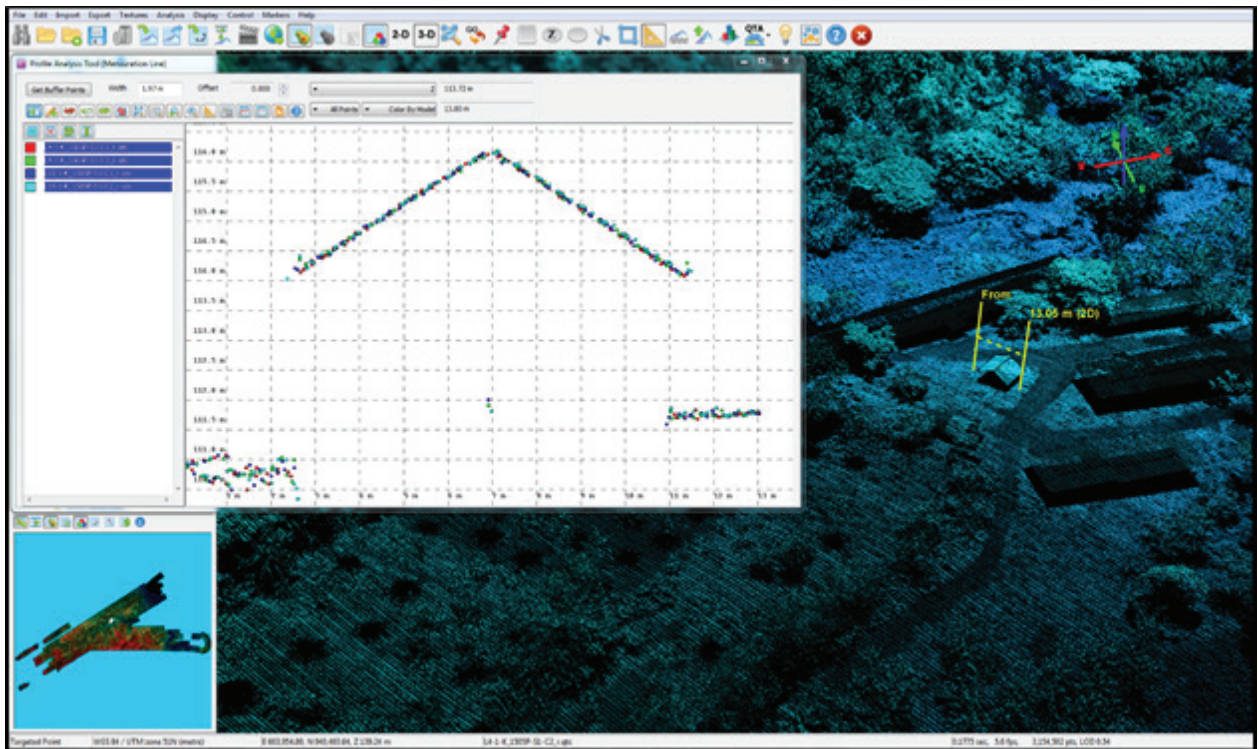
File Edit Import Export Textures Analysis Display Control Markers Help

2-D 3-D QTA

Profile Analysis Tool (Measuration Line)

Get Buffer Points Width 1.97 m Offset 0.000 113.72 m

All Points Color By Model 13.80 m

116.0 m
115.5 m
115.0 m
114.5 m
114.0 m
113.5 m
113.0 m
112.5 m
112.0 m
111.5 m
111.0 m

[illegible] m 2 m 3 m 4 m 5 m 6 m 7 m 8 m 9 m 10 m 11 m 12 m 13 m

From

13.05 m (2D)

Targeted Point WGS 84 / UTM zone 51N (metres) E 803,954.80, N 940,483.84, Z 139.24 m 14-1-K_1505P-S1-C2_1.upc 0.0775 sec. 5.0 fps. 3,134,502 pts, LOD 6.54